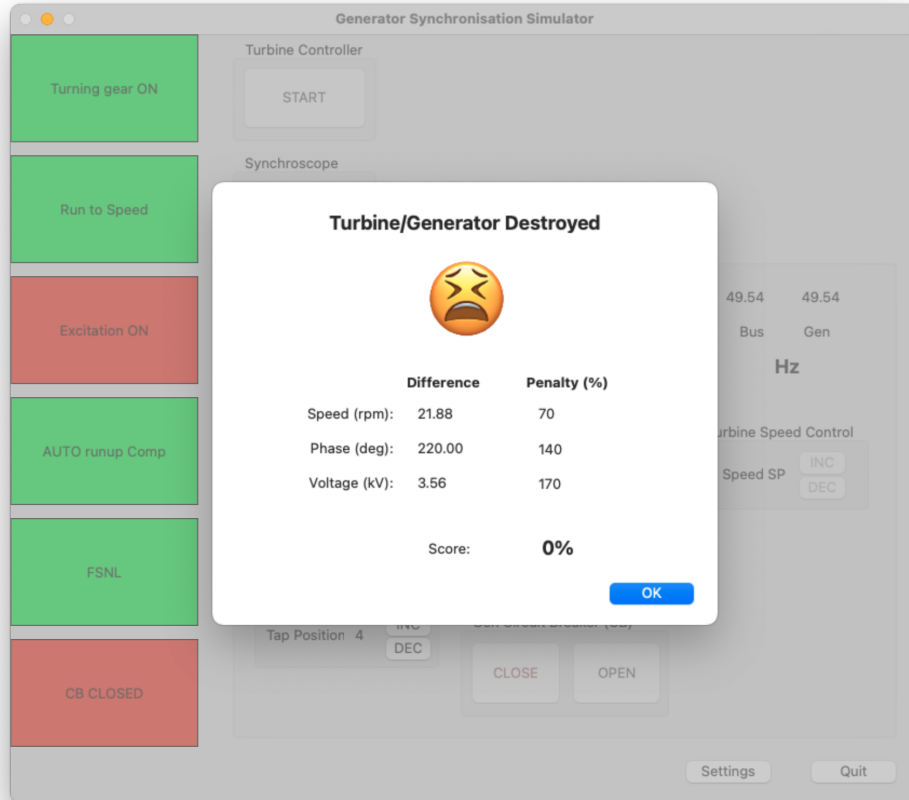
Generator Synchronisation Simulator

Turning gear ON

Run to Speed

Excitation ON

AUTO runup Comp

FSNL

CB CLOSED

Turbine Controller

START

Synchroscope

49.54 49.54

Bus Gen

Hz

Turbine Speed Control

Speed SP INC DEC

Tap Position 4 INC DEC

Gen Circuit Breaker (CB)

CLOSE OPEN

Settings Quit

Turbine/Generator Destroyed

😫

| | Difference | Penalty (%) |
|---|---|---|
| Speed (rpm): | 21.88 | 70 |
| Phase (deg): | 220.00 | 140 |
| Voltage (kV): | 3.56 | 170 |

Score: 0%

OK